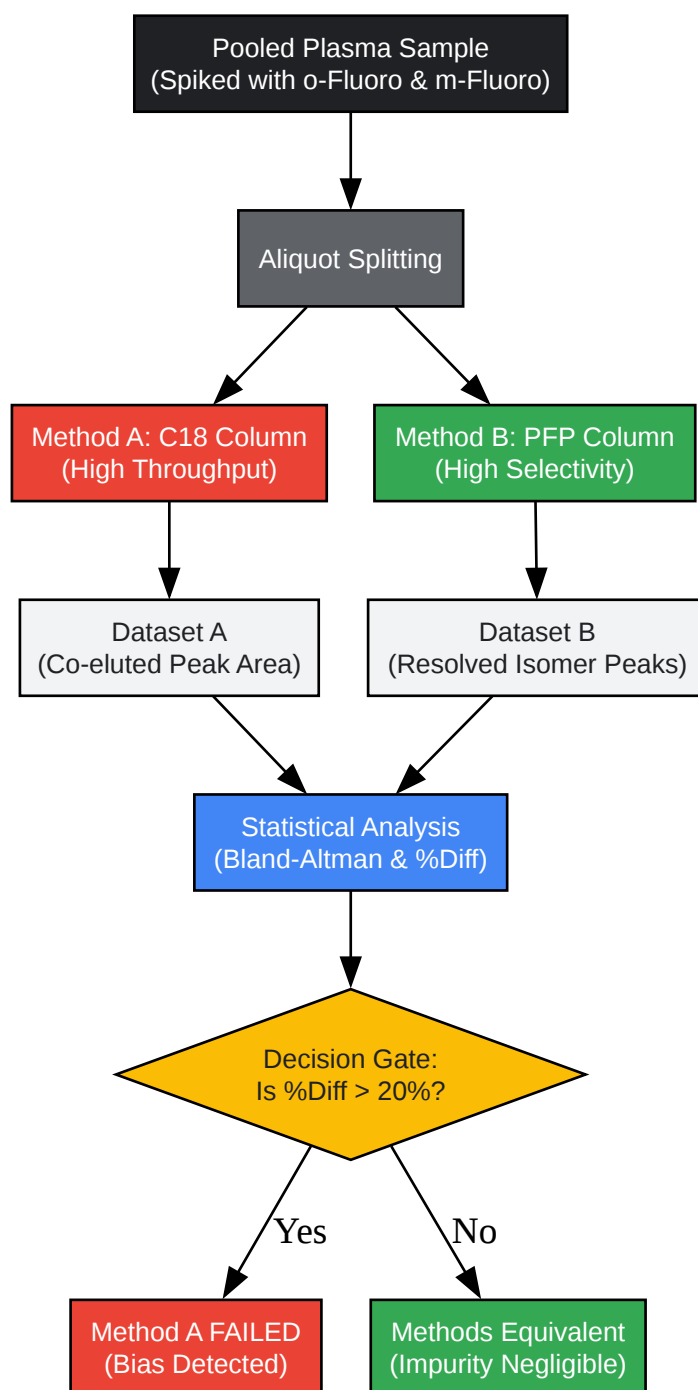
Pooled Plasma Sample
(Spiked with o-Fluoro & m-Fluoro)

Aliquot Splitting

Method A: C18 Column
(High Throughput)

Method B: PFP Column
(High Selectivity)

Dataset A
(Co-eluted Peak Area)

Dataset B
(Resolved Isomer Peaks)

Statistical Analysis
(Bland-Altman & %Diff)

Decision Gate:
Is %Diff > 20%?

Yes

No

Method A FAILED
(Bias Detected)

Methods Equivalent
(Impurity Negligible)